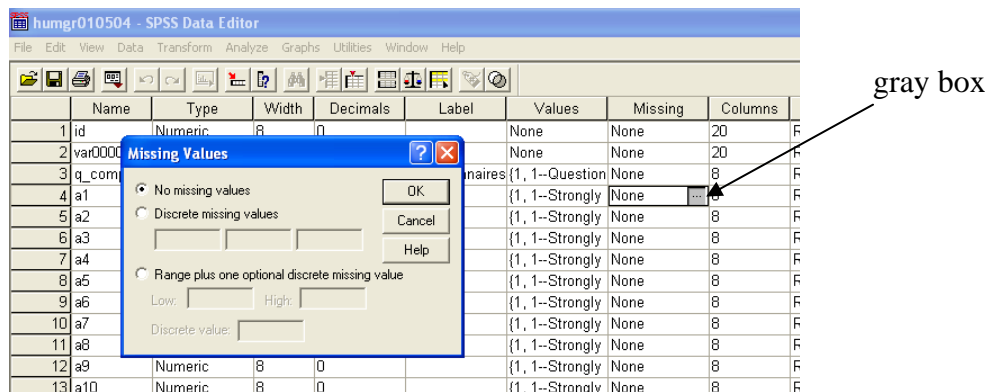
humgr010504 - SPSS Data Editor

File Edit View Data Transform Analyze Graphs Utilities Window Help

gray box

| | Name | Type | Width | Decimals | Label | Values | Missing | Columns | |
|---|---|---|---|---|---|---|---|---|---|
| 1 | id | Numeric | 8 | 0 | | None | None | 20 | R |
| 2 | var0000 | | | | | None | None | 20 | R |
| 3 | q_comp | | | | naires | {1, 1--Question | None | 8 | R |
| 4 | a1 | | | | | {1, 1--Strongly | None ... | 8 | R |
| 5 | a2 | | | | | {1, 1--Strongly | None | 8 | R |
| 6 | a3 | | | | | {1, 1--Strongly | None | 8 | R |
| 7 | a4 | | | | | {1, 1--Strongly | None | 8 | R |
| 8 | a5 | | | | | {1, 1--Strongly | None | 8 | R |
| 9 | a6 | | | | | {1, 1--Strongly | None | 8 | R |
| 10 | a7 | | | | | {1, 1--Strongly | None | 8 | R |
| 11 | a8 | | | | | {1, 1--Strongly | None | 8 | R |
| 12 | a9 | Numeric | 8 | 0 | | {1, 1--Strongly | None | 8 | R |
| 13 | a10 | Numeric | 8 | 0 | | {1, 1--Strongly | None | 8 | R |

Missing Values

No missing values
Discrete missing values
Range plus one optional discrete missing value
Low: High:
Discrete value:

OK
Cancel
Help